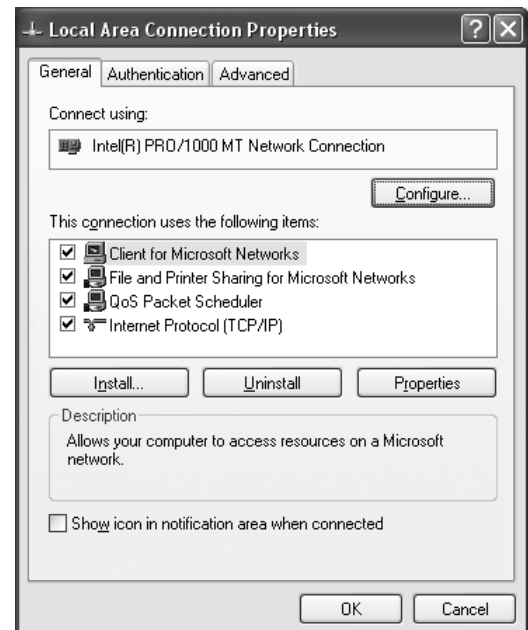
Local Area Connection Properties

?

X

General

Authentication

Advanced

Connect using:

Intel(R) PRO/1000 MT Network Connection

Configure...

This connection uses the following items:

Client for Microsoft Networks

File and Printer Sharing for Microsoft Networks

QoS Packet Scheduler

Internet Protocol (TCP/IP)

Install...

Uninstall

Properties

Description

Allows your computer to access resources on a Microsoft network.

Show icon in notification area when connected

OK

Cancel